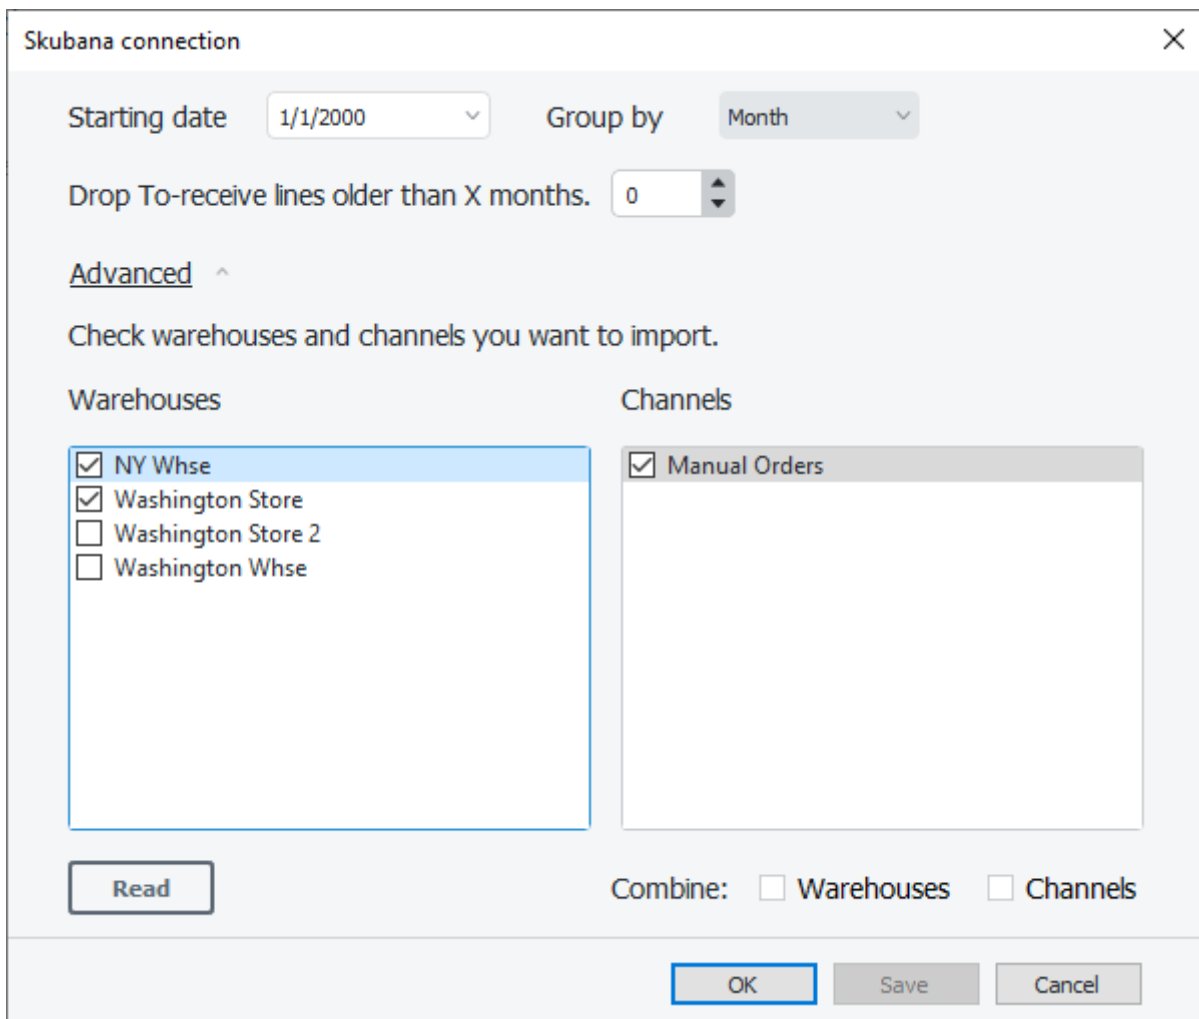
Skubana connection

Starting date 1/1/2000 Group by Month

Drop To-receive lines older than X months. 0

Advanced

Check warehouses and channels you want to import.

Warehouses

NY Whse
Washington Store
Washington Store 2
Washington Whse

Channels

Manual Orders

Read

Combine: Warehouses Channels

OK Save Cancel